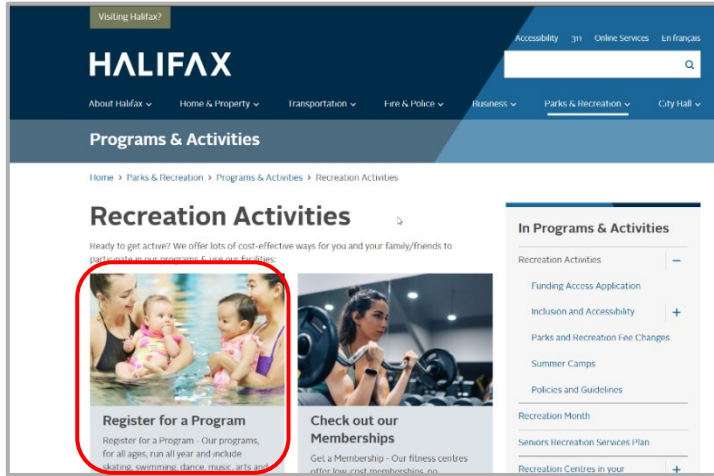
Visiting Halifax?

HALIFAX

Accessibility 311 Online Services En français

About Halifax ⌄ Home & Property ⌄ Transportation ⌄ Fire & Police ⌄ Business ⌄ Parks & Recreation ⌄ City Hall ⌄

Programs & Activities

Home > Parks & Recreation > Programs & Activities > Recreation Activities

Recreation Activities

Ready to get active? We offer lots of cost-effective ways for you and your family/friends to participate in our programs & use our facilities:

Register for a Program

Register for a Program - Our programs, for all ages, run all year and include skating, swimming, dance, music, arts and

Check out our Memberships

Get a Membership - Our fitness centres offer low-cost memberships, no

In Programs & Activities

Recreation Activities −

Funding Access Application

Inclusion and Accessibility +

Parks and Recreation Fee Changes

Summer Camps

Policies and Guidelines

Recreation Month

Seniors Recreation Services Plan

Recreation Centres in your +